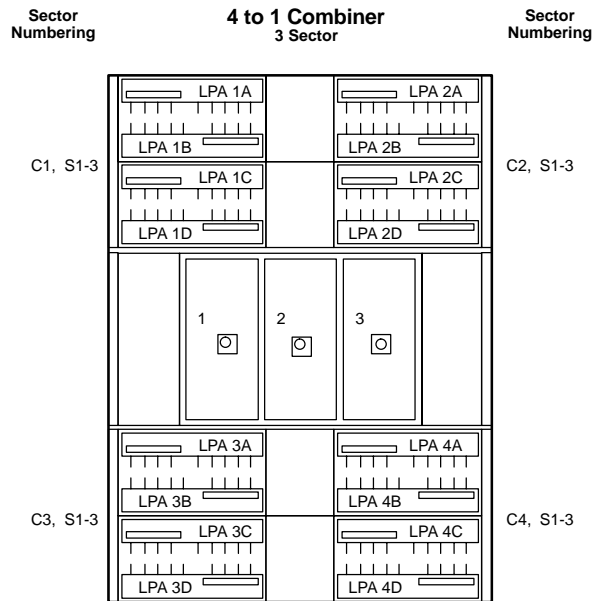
Sector Numbering

4 to 1 Combiner
3 Sector

Sector Numbering

LPA 1A
LPA 1B
LPA 1C
LPA 1D

LPA 2A
LPA 2B
LPA 2C
LPA 2D

C1, S1-3

C2, S1-3

1
2
3

LPA 3A
LPA 3B
LPA 3C
LPA 3D

LPA 4A
LPA 4B
LPA 4C
LPA 4D

C3, S1-3

C4, S1-3